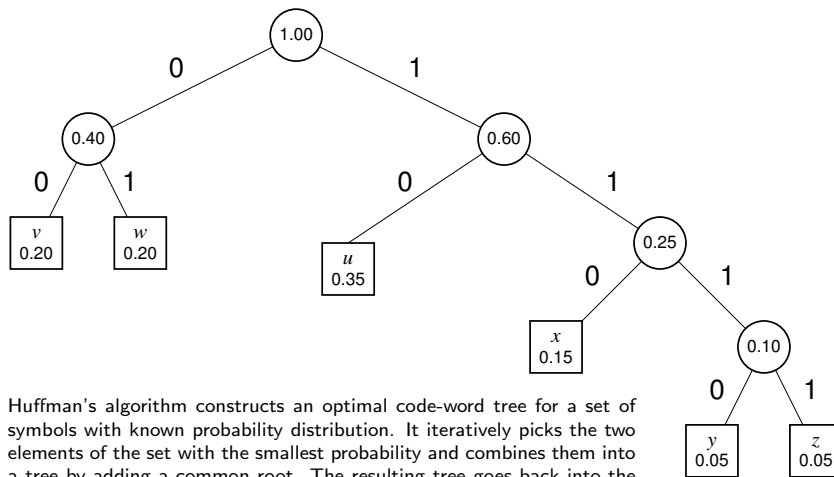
1.00

0

1

0.40

0.60

0

1

0

1

$v$
0.20

$w$
0.20

$u$
0.35

0.25

0

1

$x$
0.15

0.10

0

1

$y$
0.05

$z$
0.05

Huffman's algorithm constructs an optimal code-word tree for a set of symbols with known probability distribution. It iteratively picks the two elements of the set with the smallest probability and combines them into a tree by adding a common root. The resulting tree goes back into the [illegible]